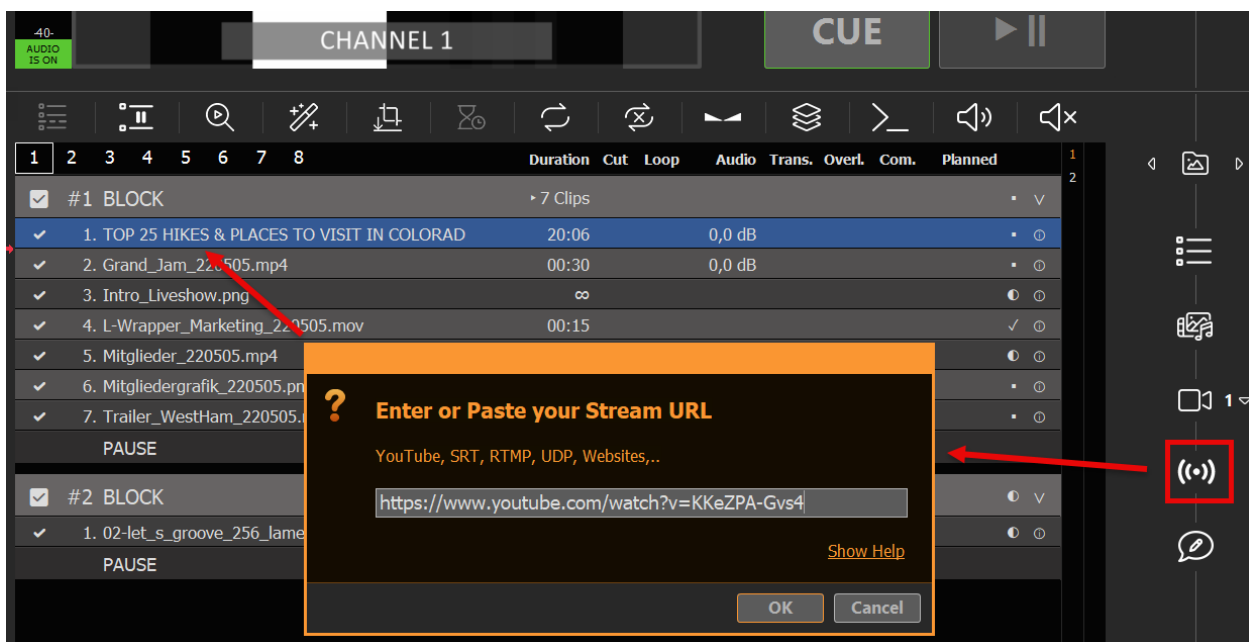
-40-
AUDIO IS ON

CHANNEL 1

CUE

1 2 3 4 5 6 7 8

Duration Cut Loop Audio Trans. Overl. Com. Planned

1
2

#1 BLOCK ‣ 7 Clips

1. TOP 25 HIKES & PLACES TO VISIT IN COLORAD 20:06 0,0 dB
2. Grand_Jam_220505.mp4 00:30 0,0 dB
3. Intro_Liveshow.png ∞
4. L-Wrapper_Marketing_220505.mov 00:15 ✓
5. Mitglieder_220505.mp4
6. Mitgliedergrafik_220505.pn
7. Trailer_WestHam_220505.
PAUSE

#2 BLOCK
1. 02-let_s_groove_256_lame
PAUSE

?
Enter or Paste your Stream URL
YouTube, SRT, RTMP, UDP, Websites,..
https://www.youtube.com/watch?v=KKeZPA-Gvs4
Show Help
OK Cancel

1